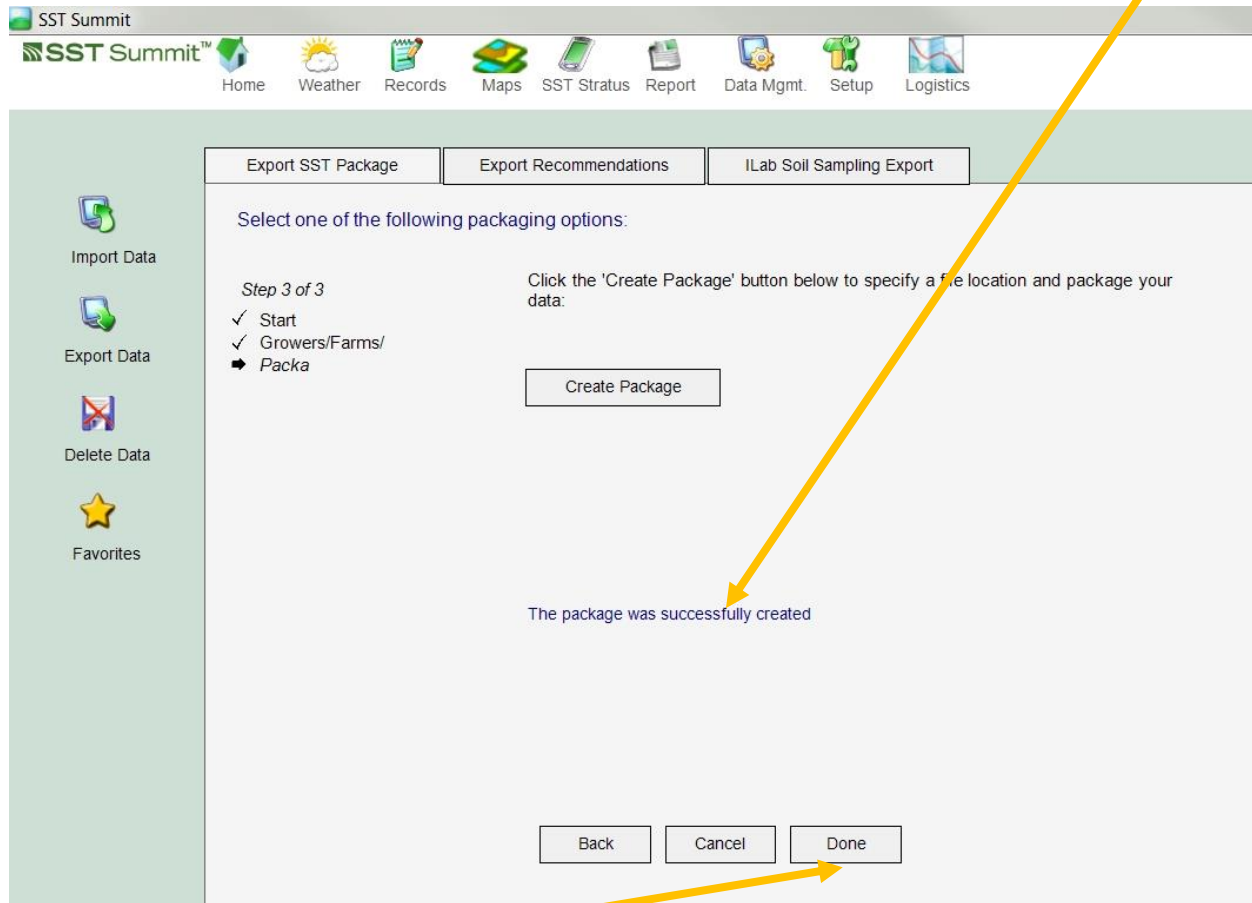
SST Summit

SST Summit™

Home Weather Records Maps SST Stratus Report Data Mgmt. Setup Logistics

Export SST Package | Export Recommendations | ILab Soil Sampling Export

Import Data

Export Data

Delete Data

Favorites

Select one of the following packaging options:

Step 3 of 3
✓ Start
✓ Growers/Farms/
➡ Packa

Click the 'Create Package' button below to specify a f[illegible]e location and package your data:

Create Package

The package was successfully created

Back Cancel Done